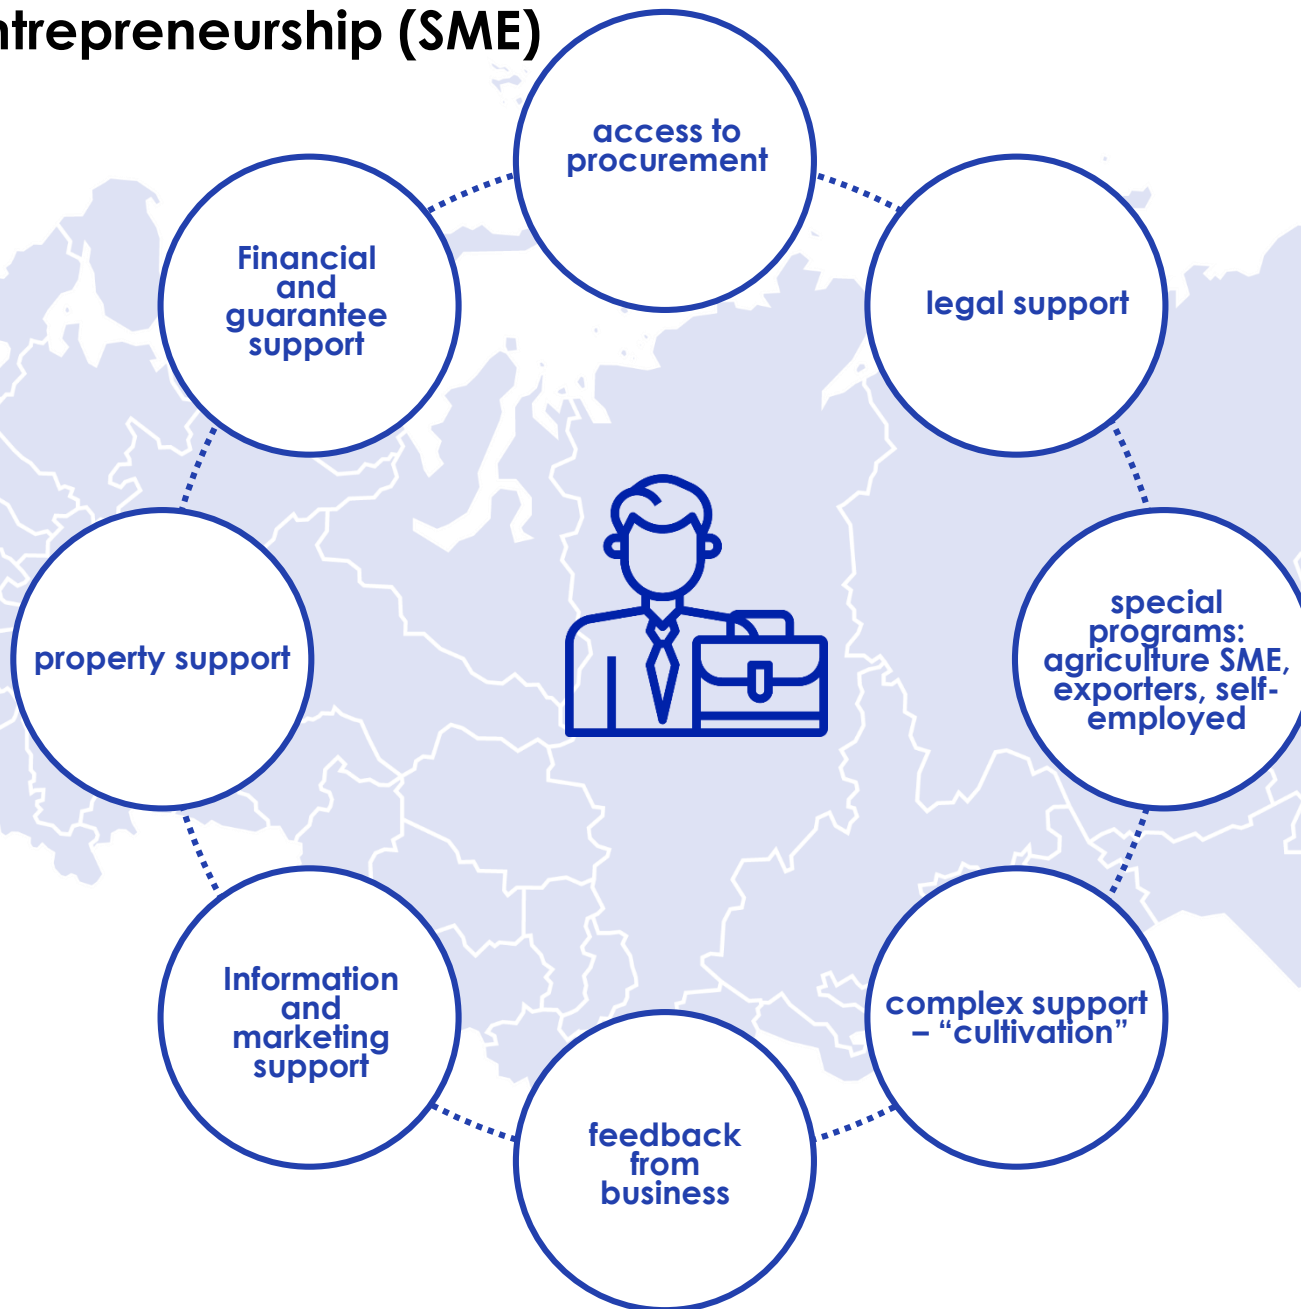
ntrepreneurship (SME)

access to procurement

legal support

special programs: agriculture SME, exporters, self-employed

complex support – "cultivation"

feedback from business

Information and marketing support

property support

Financial and guarantee support